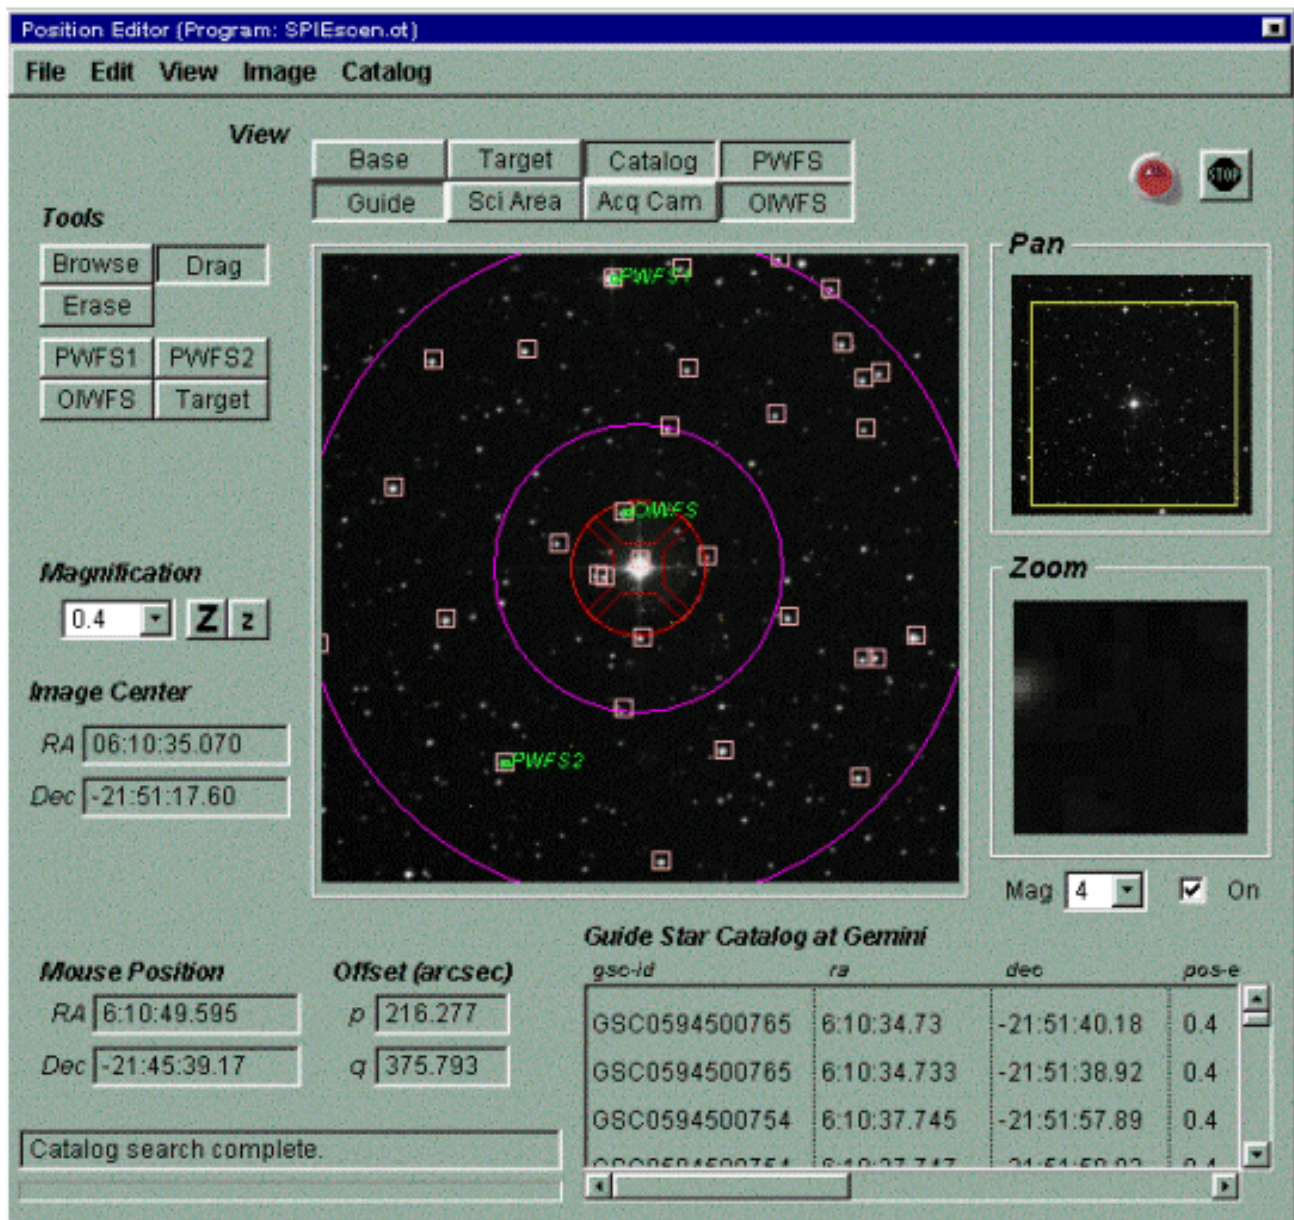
Position Editor (Program: SPIEscen.ot)

File Edit View Image Catalog

View

Base Target Catalog PWFS
Guide Sci Area Acq Cam OIWFS

Tools

Browse Drag
Erase

PWFS1 PWFS2
OIWFS Target

PWFS1
OIWFS
PWFS2

Pan

Zoom

Magnification
0.4 Z z

Image Center
RA 06:10:35.070
Dec -21:51:17.60

Mag 4 On

Guide Star Catalog at Gemini

Mouse Position
RA 6:10:49.595
Dec -21:45:39.17

Offset (arcsec)
p 216.277
q 375.793

| gsc-id | ra | dec | pos-e |
|---|---|---|---|
| GSC0594500765 | 6:10:34.73 | -21:51:40.18 | 0.4 |
| GSC0594500765 | 6:10:34.733 | -21:51:38.92 | 0.4 |
| GSC0594500754 | 6:10:37.745 | -21:51:57.89 | 0.4 |
| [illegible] | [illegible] | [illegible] | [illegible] |

Catalog search complete.